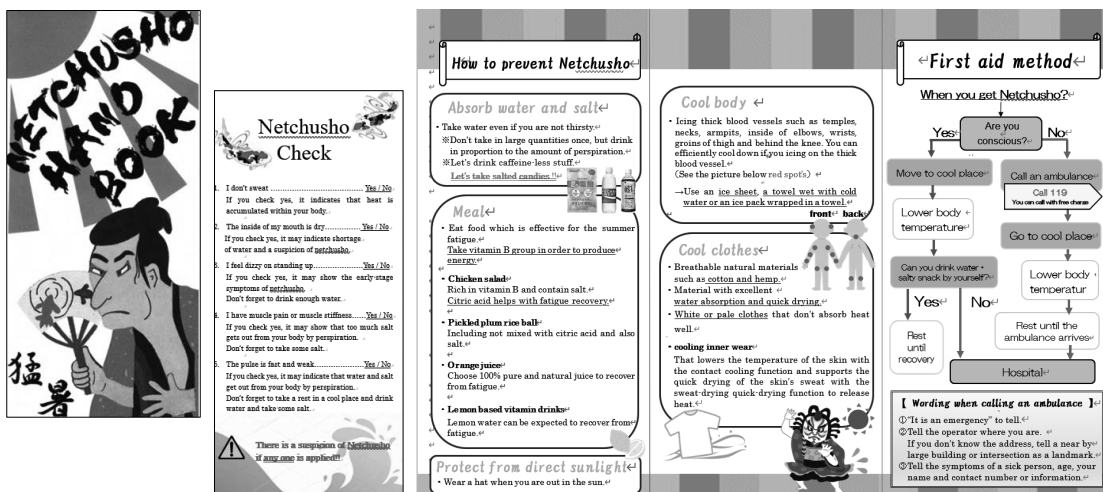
NETCHUSHO HAND BOOK

猛暑

Netchusho Check

1. I don't sweat ............................................ Yes / No
If you check yes, it indicates that heat is accumulated within your body.

2. The inside of my mouth is dry................ Yes / No
If you check yes, it may indicate shortage of water and a suspicion of netchusho.

3. I feel dizzy on standing up...................... Yes / No
If you check yes, it may show the early-stage symptoms of netchusho.
Don't forget to drink enough water.

4. I have muscle pain or muscle stiffness....... Yes / No
If you check yes, it may show that too much salt gets out from your body by perspiration.
Don't forget to take some salt.

5. The pulse is fast and weak....................... Yes / No
If you check yes, it may indicate that water and salt get out from your body by perspiration.
Don't forget to take a rest in a cool place and drink water and take some salt.

There is a suspicion of Netchusho if any one is applied!!

How to prevent Netchusho

Absorb water and salt
・Take water even if you are not thirsty.
※Don't take in large quantities once, but drink in proportion to the amount of perspiration.
※Let's drink caffeine-less stuff.
Let's take salted candies!!

Meal
・Eat food which is effective for the summer fatigue.
Take vitamin B group in order to produce energy.

・Chicken salad
Rich in vitamin B and contain salt.
Citric acid helps with fatigue recovery.

・Pickled plum rice ball
Including not mixed with citric acid and also salt.

・Orange juice
Choose 100% pure and natural juice to recover from fatigue.

・Lemon based vitamin drinks
Lemon water can be expected to recover from fatigue.

Protect from direct sunlight
・Wear a hat when you are out in the sun.

Cool body
・Icing thick blood vessels such as temples, necks, armpits, inside of elbows, wrists, groins of thigh and behind the knee. You can efficiently cool down if you icing on the thick blood vessel.
(See the picture below red spots)
→Use an ice sheet, a towel wet with cold water or an ice pack wrapped in a towel.

front back

Cool clothes
・Breathable natural materials such as cotton and hemp.
・Material with excellent water absorption and quick drying.
・White or pale clothes that don't absorb heat well.

・cooling inner wear
That lowers the temperature of the skin with the contact cooling function and supports the quick drying of the skin's sweat with the sweat-drying quick-drying function to release heat.

First aid method

When you get Netchusho?

Are you conscious?

Yes

No

Move to cool place

Call an ambulance

Call 119
You can call with free charge

Lower body temperature

Go to cool place

Can you drink water・salty snack by yourself?

Yes

No

Lower body temperatur

Rest until recovery

Rest until the ambulance arrives

Hospital

【 Wording when calling an ambulance 】
①"It is an emergency" to tell.
②Tell the operator where you are.
If you don't know the address, tell a near by large building or intersection as a landmark.
③Tell the symptoms of a sick person, age, your name and contact number or information.